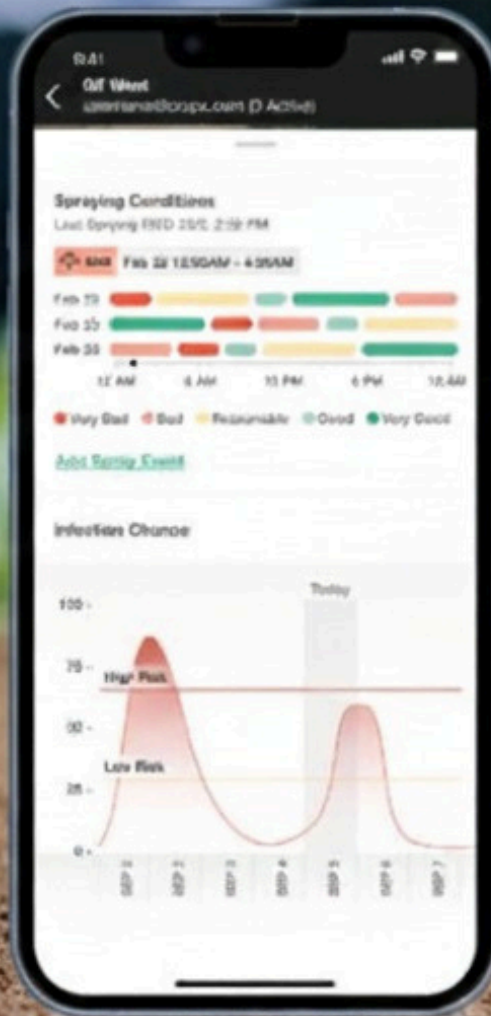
9:41
Gif West
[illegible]@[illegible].com (2 Active)

Spraying Conditions
Last Spraying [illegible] 2:29 PM

Bad Feb 22 12:50AM - 4:30AM

Feb 22
Feb 23
Feb 24

12 AM 6 AM 12 PM 6 PM 12 AM

Very Bad Bad Reasonable Good Very Good

Add Spray Event

Infection Chance

Today

100
75
50
25
0

High Risk
Low Risk

SEP 1
SEP 2
SEP 3
SEP 4
SEP 5
SEP 6
SEP 7